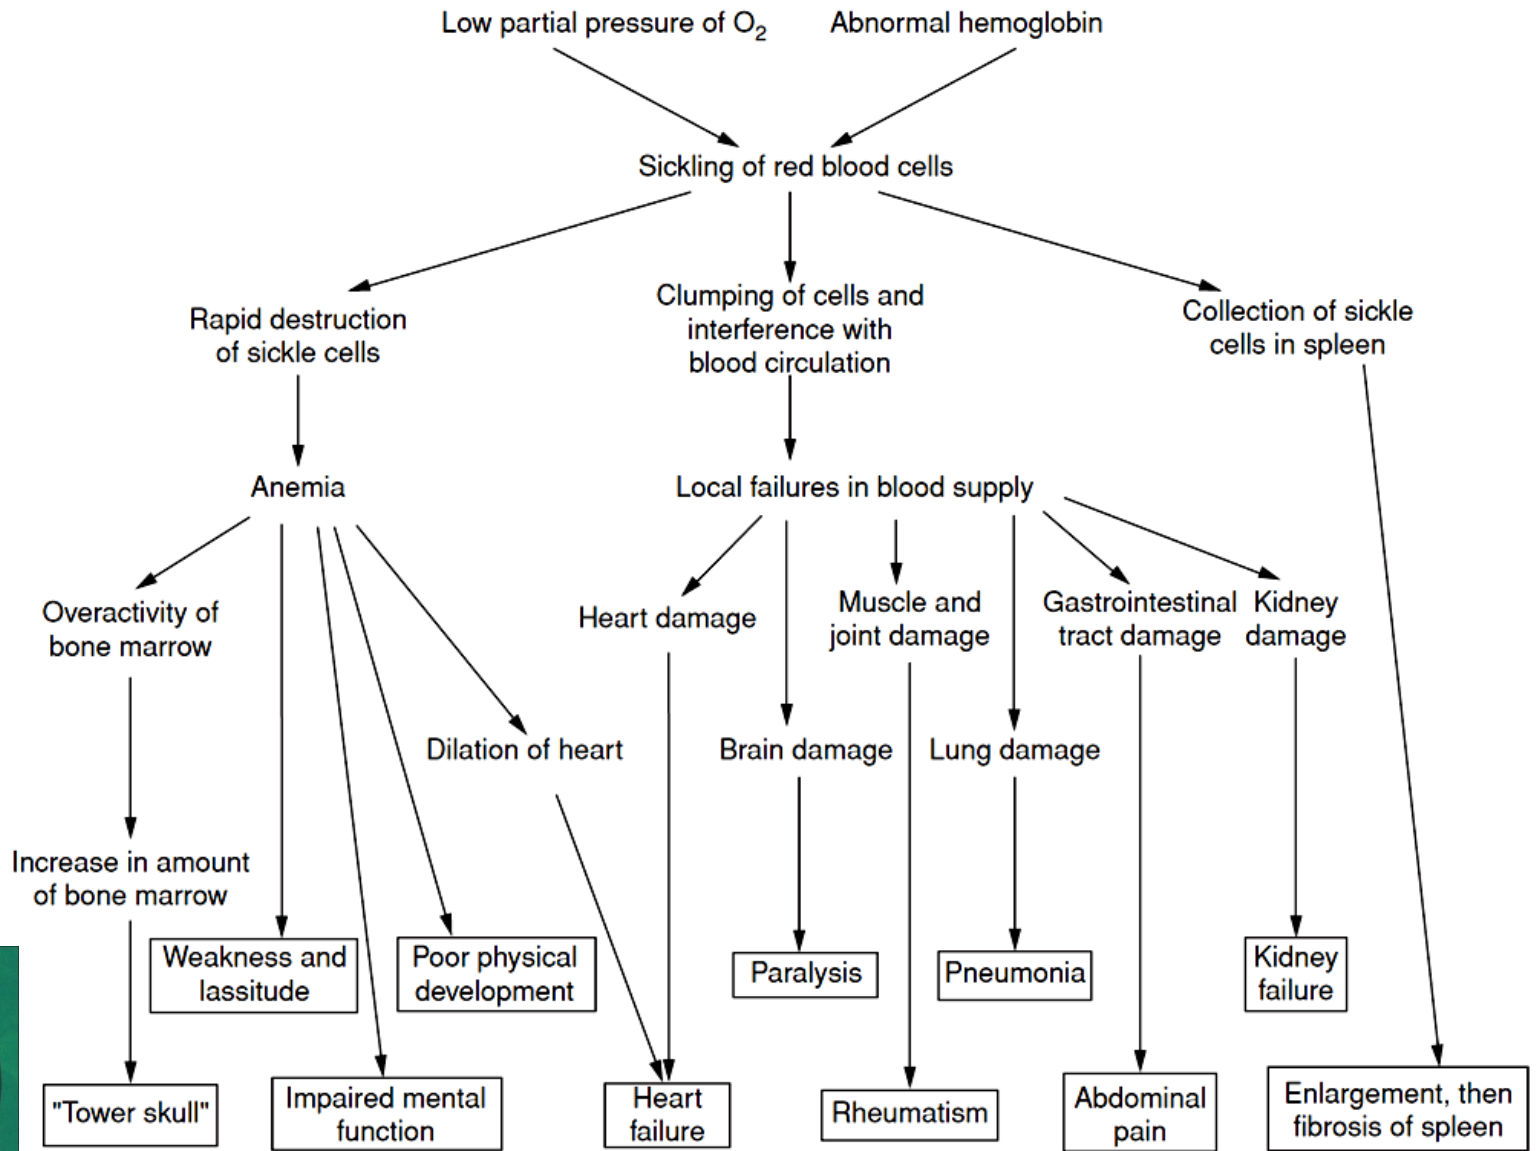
Low partial pressure of $O_2$

Abnormal hemoglobin

Sickling of red blood cells

Rapid destruction of sickle cells

Clumping of cells and interference with blood circulation

Collection of sickle cells in spleen

Anemia

Local failures in blood supply

Overactivity of bone marrow

Heart damage

Muscle and joint damage

Gastrointestinal tract damage

Kidney damage

Dilation of heart

Brain damage

Lung damage

Increase in amount of bone marrow

Weakness and lassitude

Poor physical development

Paralysis

Pneumonia

Kidney failure

"Tower skull"

Impaired mental function

Heart failure

Rheumatism

Abdominal pain

Enlargement, then fibrosis of spleen